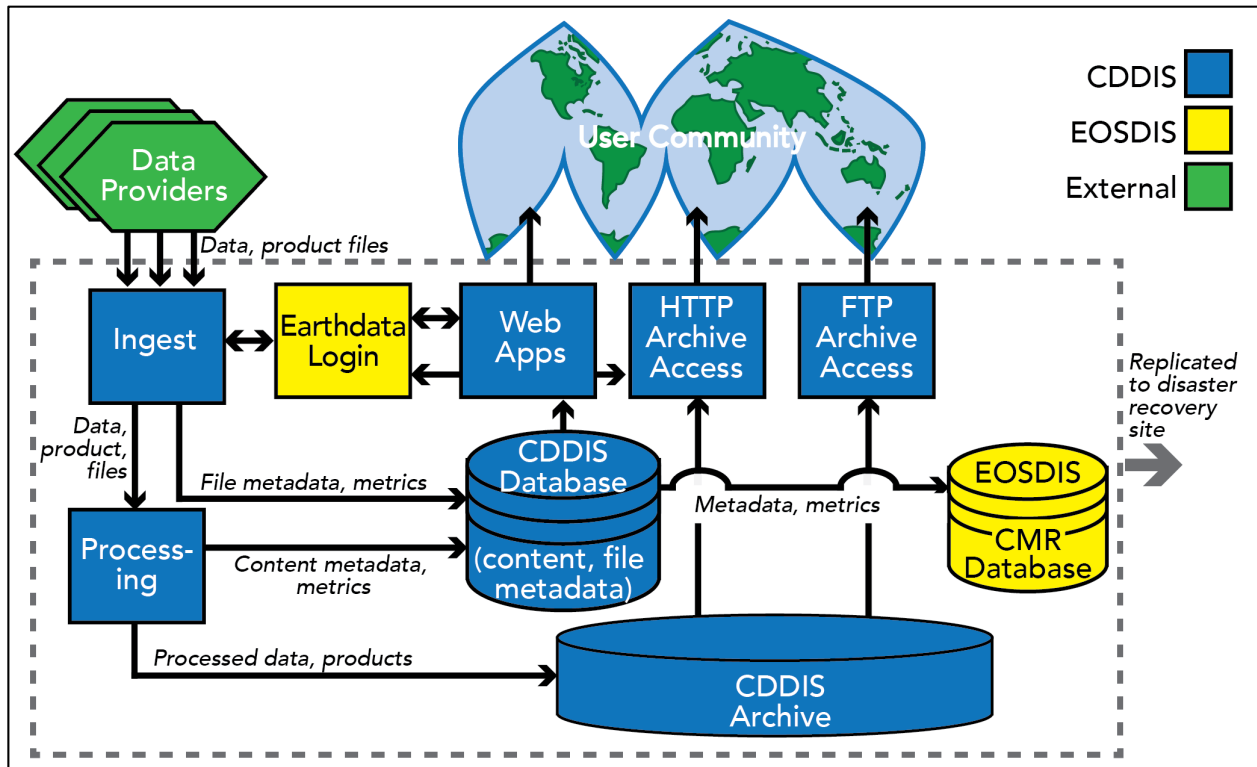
CDDIS
EOSDIS
External

User Community

Data Providers

Data, product files

Ingest

Earthdata Login

Web Apps

HTTP Archive Access

FTP Archive Access

Replicated to disaster recovery site

Data, product, files

File metadata, metrics

CDDIS Database (content, file metadata)

Metadata, metrics

EOSDIS CMR Database

Processing

Content metadata, metrics

Processed data, products

CDDIS Archive